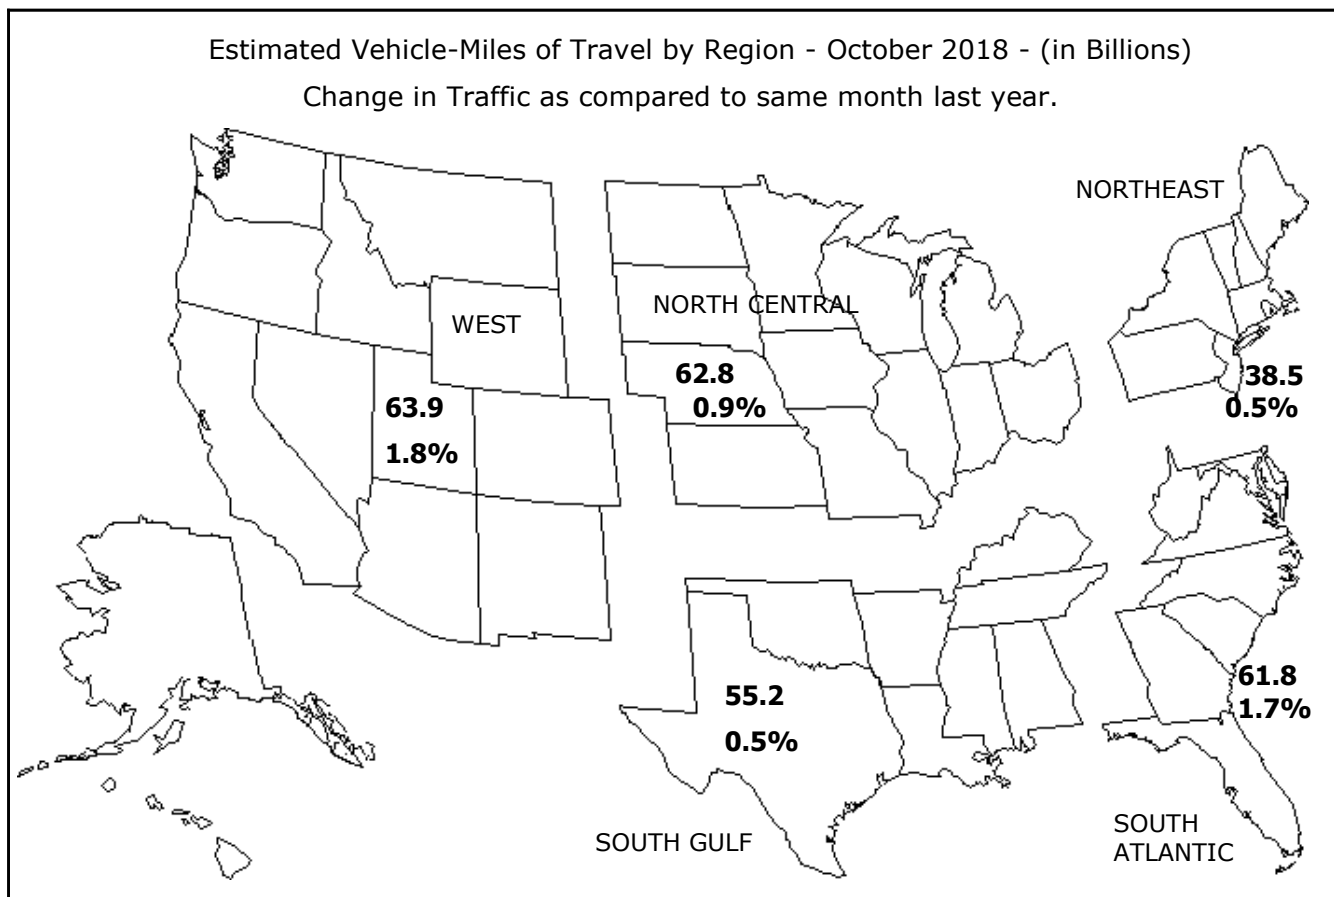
Estimated Vehicle-Miles of Travel by Region - October 2018 - (in Billions)
Change in Traffic as compared to same month last year.

NORTHEAST

WEST

NORTH CENTRAL

63.9
1.8%

62.8
0.9%

38.5
0.5%

55.2
0.5%

61.8
1.7%

SOUTH GULF

SOUTH ATLANTIC